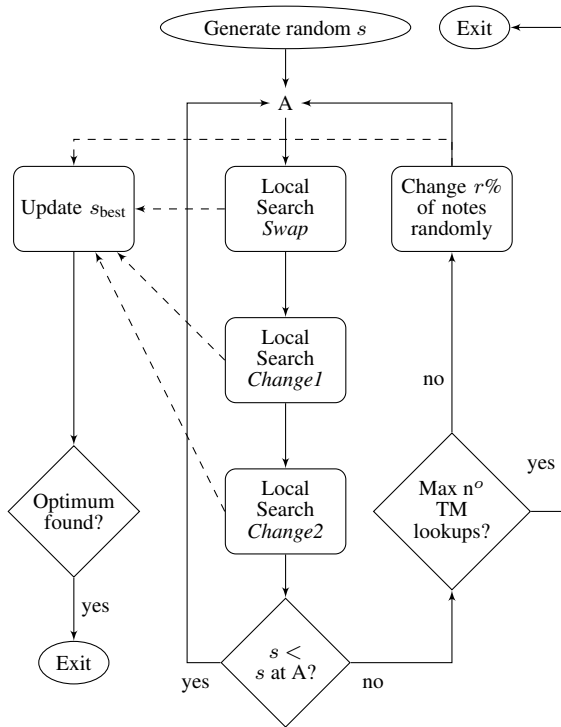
Generate random $s$

Exit

A

Update $s_{\text{best}}$

Local Search *Swap*

Change $r\%$ of notes randomly

Local Search *Change1*

no

yes

Optimum found?

Local Search *Change2*

Max n$^o$ TM lookups?

yes

Exit

$s <$ $s$ at A?

yes

no